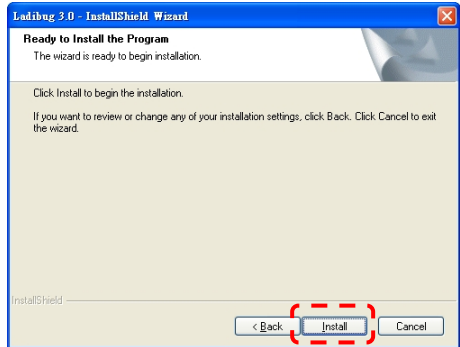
Ladibug 3.0 - InstallShield Wizard

Ready to Install the Program

The wizard is ready to begin installation.

Click Install to begin the installation.

If you want to review or change any of your installation settings, click Back. Click Cancel to exit the wizard.

InstallShield

< Back

Install

Cancel